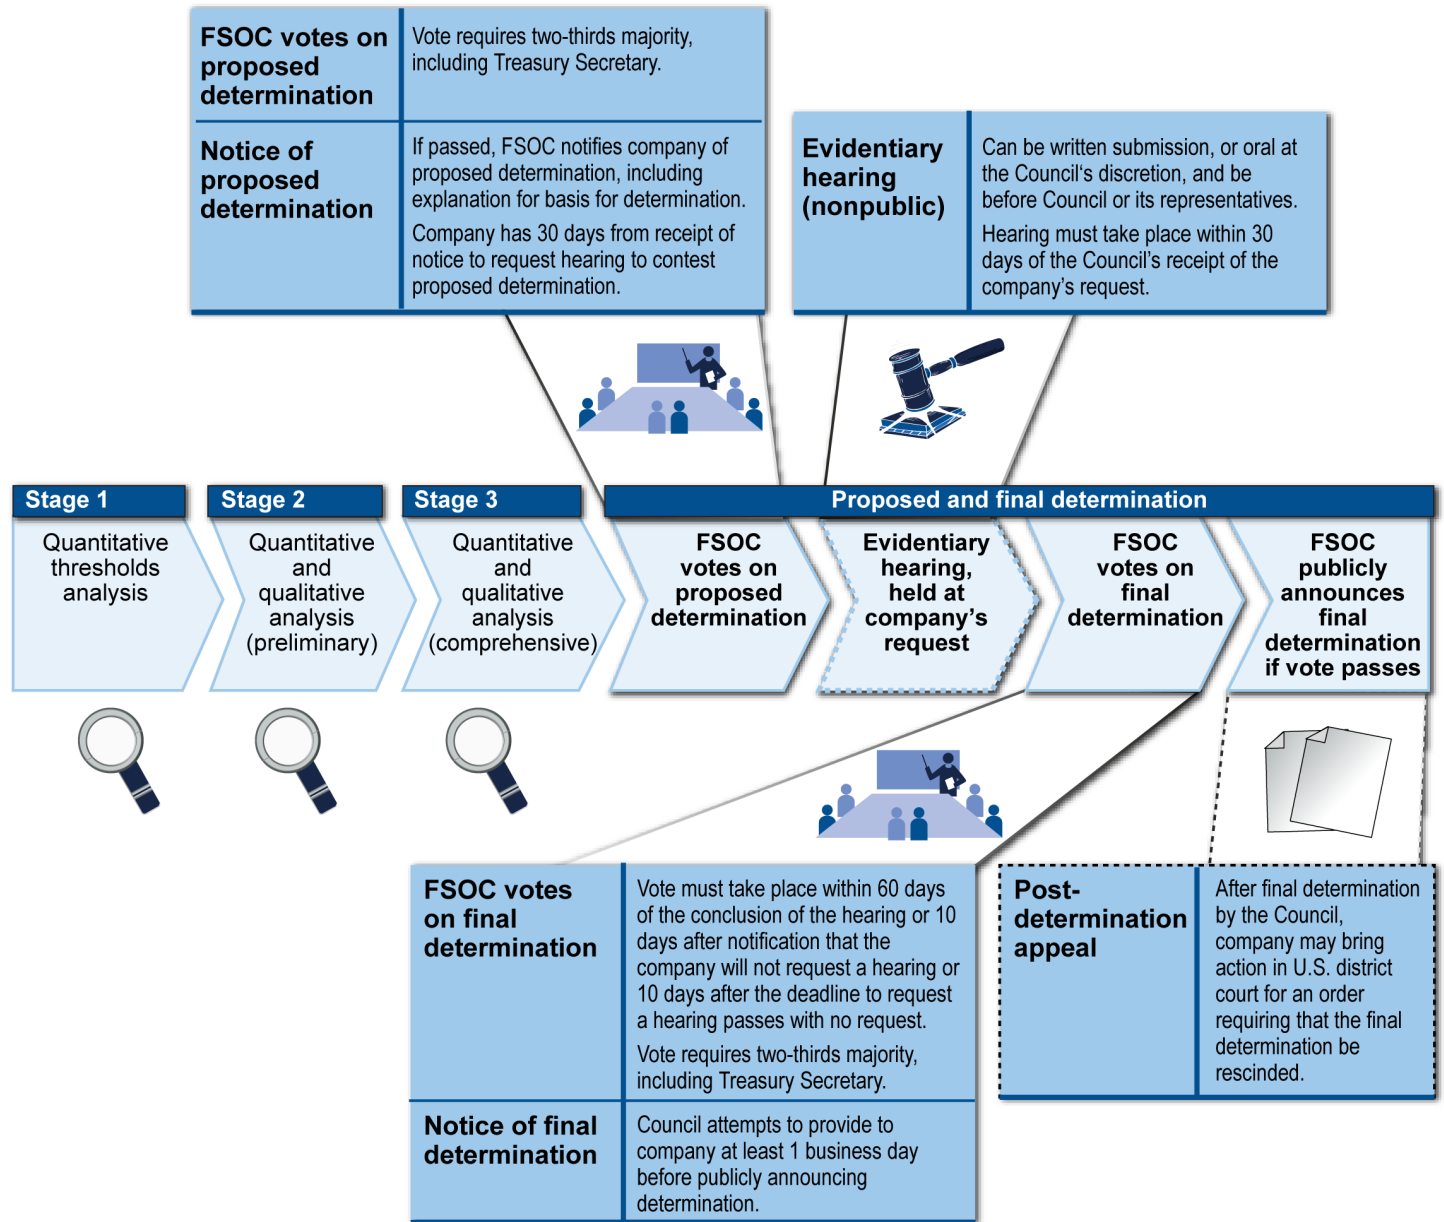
| FSOC votes on proposed determination | Vote requires two-thirds majority, including Treasury Secretary. |
|---|---|
| Notice of proposed determination | If passed, FSOC notifies company of proposed determination, including explanation for basis for determination. Company has 30 days from receipt of notice to request hearing to contest proposed determination. |

| Evidentiary hearing (nonpublic) | Can be written submission, or oral at the Council's discretion, and be before Council or its representatives. Hearing must take place within 30 days of the Council's receipt of the company's request. |
|---|---|

Stage 1
Quantitative thresholds analysis

Stage 2
Quantitative and qualitative analysis (preliminary)

Stage 3
Quantitative and qualitative analysis (comprehensive)

Proposed and final determination

FSOC votes on proposed determination

Evidentiary hearing, held at company's request

FSOC votes on final determination

FSOC publicly announces final determination if vote passes

| FSOC votes on final determination | Vote must take place within 60 days of the conclusion of the hearing or 10 days after notification that the company will not request a hearing or 10 days after the deadline to request a hearing passes with no request. Vote requires two-thirds majority, including Treasury Secretary. |
|---|---|
| Notice of final determination | Council attempts to provide to company at least 1 business day before publicly announcing determination. |

| Post-determination appeal | After final determination by the Council, company may bring action in U.S. district court for an order requiring that the final determination be rescinded. |
|---|---|